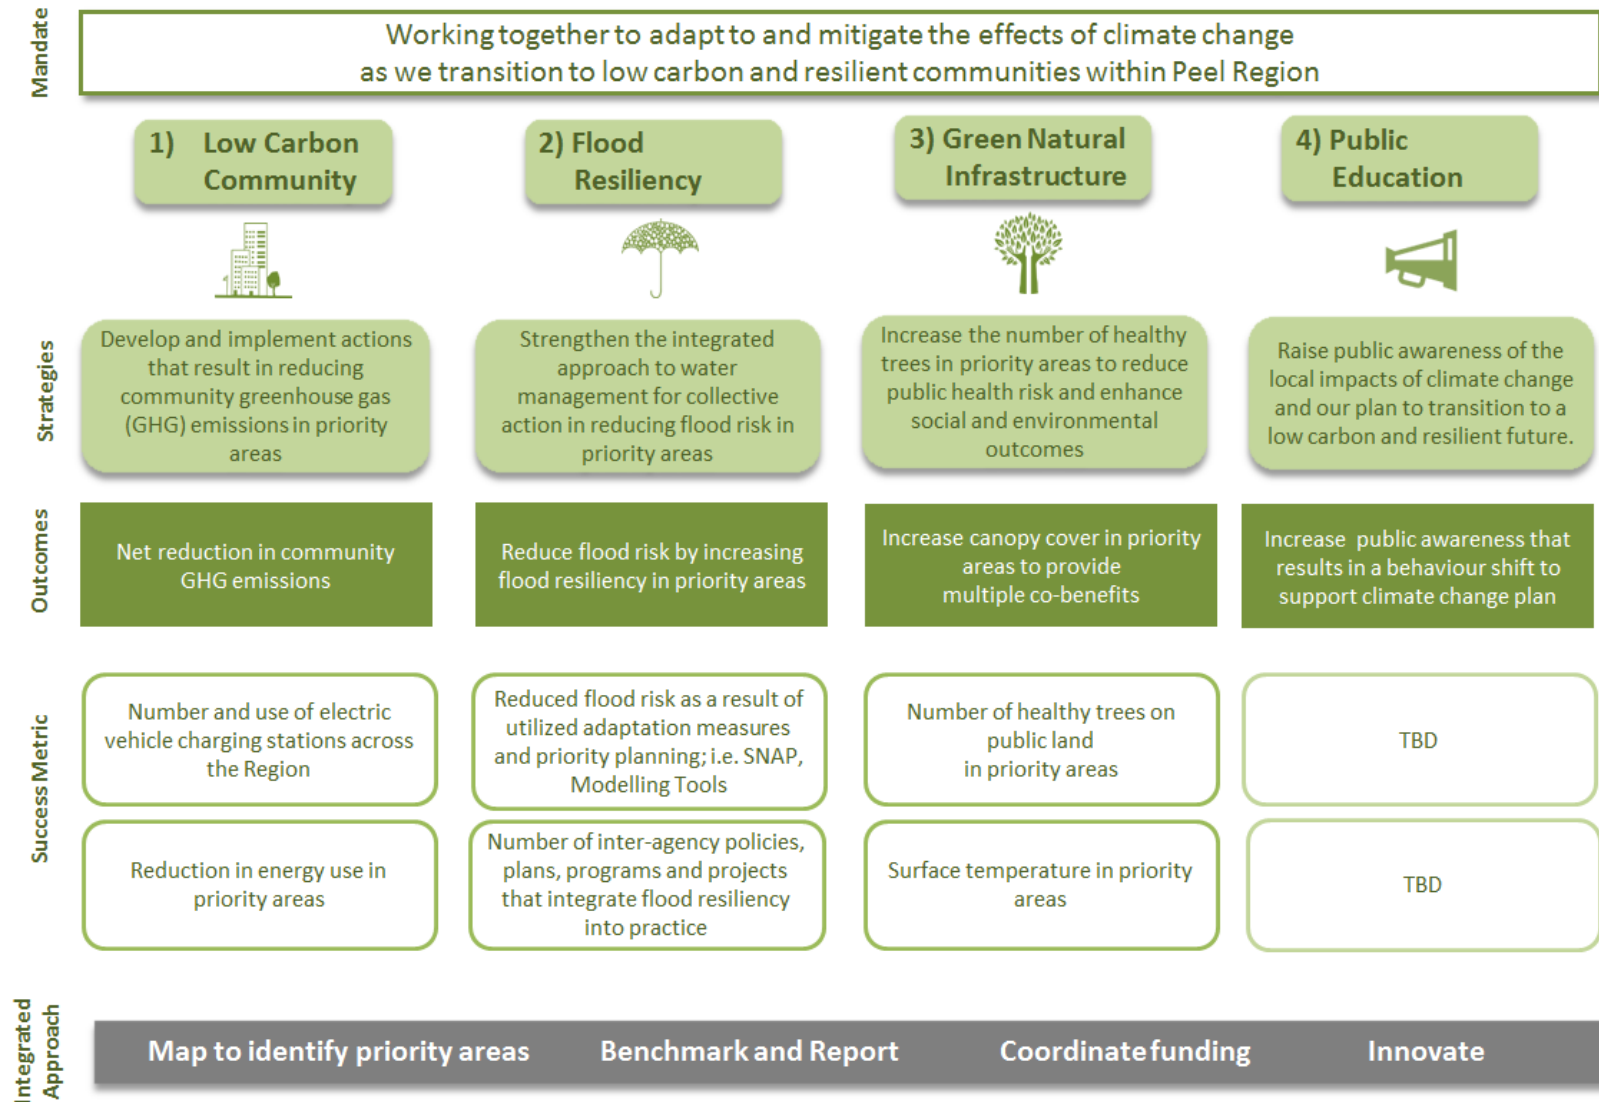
Mandate

Working together to adapt to and mitigate the effects of climate change as we transition to low carbon and resilient communities within Peel Region

1) Low Carbon Community

2) Flood Resiliency

3) Green Natural Infrastructure

4) Public Education

Strategies

Develop and implement actions that result in reducing community greenhouse gas (GHG) emissions in priority areas

Strengthen the integrated approach to water management for collective action in reducing flood risk in priority areas

Increase the number of healthy trees in priority areas to reduce public health risk and enhance social and environmental outcomes

Raise public awareness of the local impacts of climate change and our plan to transition to a low carbon and resilient future.

Outcomes

Net reduction in community GHG emissions

Reduce flood risk by increasing flood resiliency in priority areas

Increase canopy cover in priority areas to provide multiple co-benefits

Increase public awareness that results in a behaviour shift to support climate change plan

Success Metric

Number and use of electric vehicle charging stations across the Region

Reduced flood risk as a result of utilized adaptation measures and priority planning; i.e. SNAP, Modelling Tools

Number of healthy trees on public land in priority areas

TBD

Reduction in energy use in priority areas

Number of inter-agency policies, plans, programs and projects that integrate flood resiliency into practice

Surface temperature in priority areas

TBD

Integrated Approach

Map to identify priority areas

Benchmark and Report

Coordinate funding

Innovate